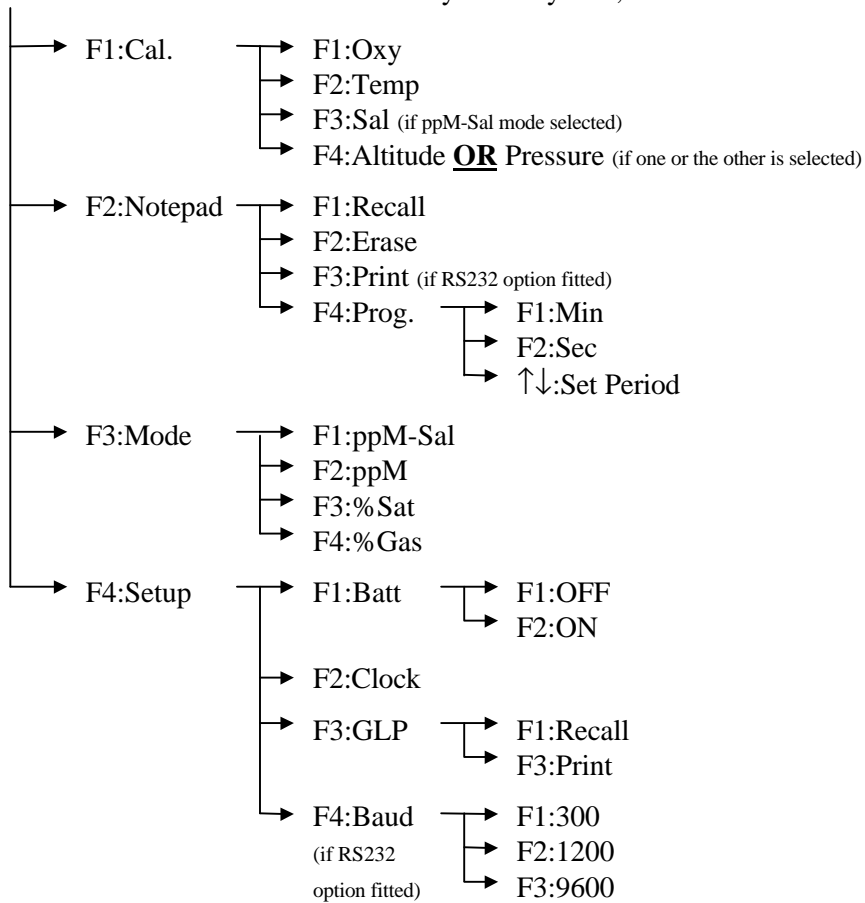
F1:Cal.
F1:Oxy
F2:Temp
F3:Sal (if ppM-Sal mode selected)
F4:Altitude **OR** Pressure (if one or the other is selected)

F2:Notepad
F1:Recall
F2:Erase
F3:Print (if RS232 option fitted)
F4:Prog.
F1:Min
F2:Sec
↑↓:Set Period

F3:Mode
F1:ppM-Sal
F2:ppM
F3:%Sat
F4:%Gas

F4:Setup
F1:Batt
F1:OFF
F2:ON
F2:Clock
F3:GLP
F1:Recall
F3:Print
F4:Baud (if RS232 option fitted)
F1:300
F2:1200
F3:9600